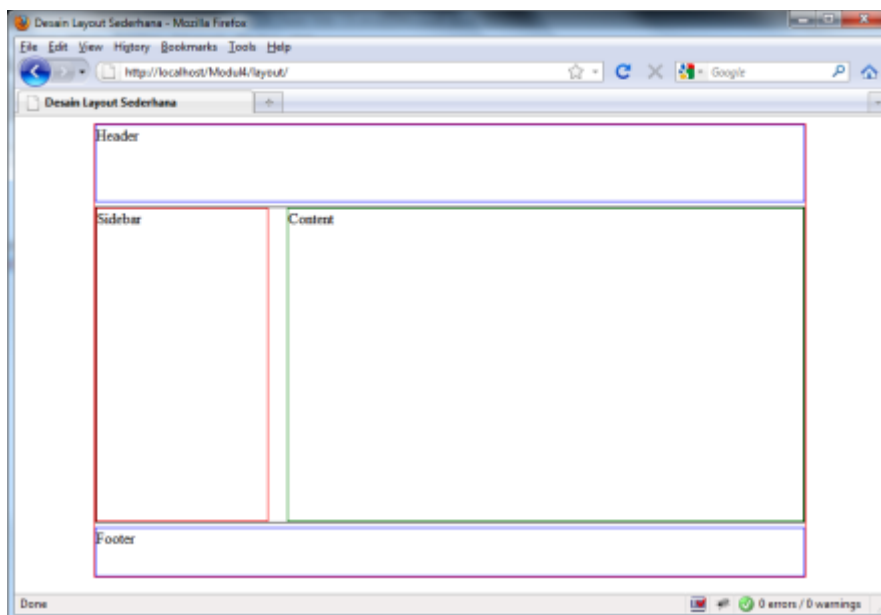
Desain Layout Sederhana - Mozilla Firefox

File Edit View History Bookmarks Tools Help

http://localhost/Modul4/layout/

Google

Desain Layout Sederhana

+

Header

Sidebar

Content

Footer

Done

0 errors / 0 warnings